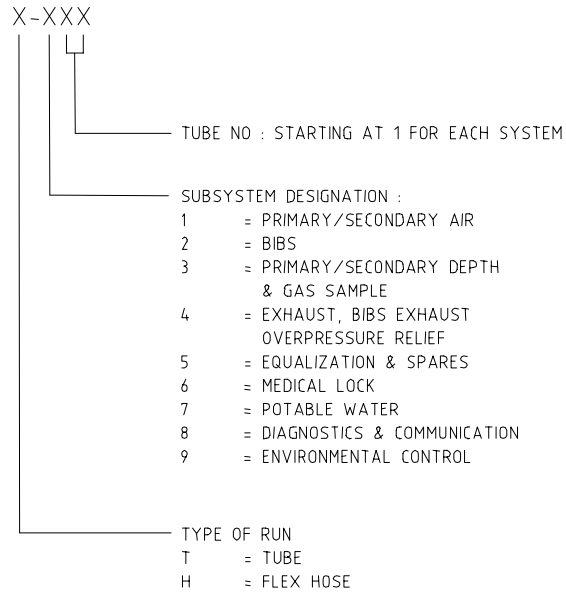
X-XXX

TUBE NO : STARTING AT 1 FOR EACH SYSTEM

SUBSYSTEM DESIGNATION :
1 = PRIMARY/SECONDARY AIR
2 = BIBS
3 = PRIMARY/SECONDARY DEPTH & GAS SAMPLE
4 = EXHAUST, BIBS EXHAUST OVERPRESSURE RELIEF
5 = EQUALIZATION & SPARES
6 = MEDICAL LOCK
7 = POTABLE WATER
8 = DIAGNOSTICS & COMMUNICATION
9 = ENVIRONMENTAL CONTROL

TYPE OF RUN
T = TUBE
H = FLEX HOSE